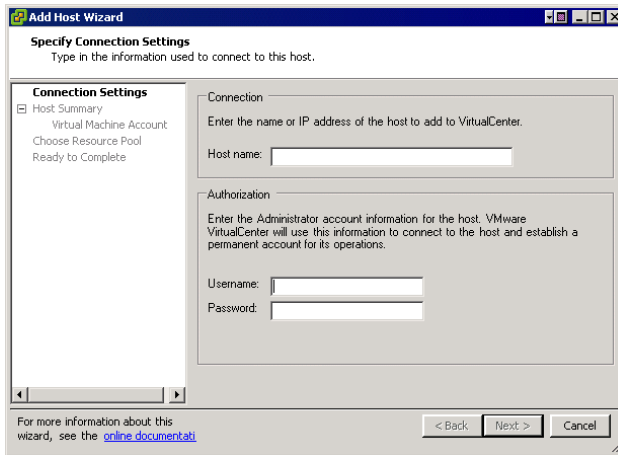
Add Host Wizard

Specify Connection Settings
Type in the information used to connect to this host.

Connection Settings
Host Summary
Virtual Machine Account
Choose Resource Pool
Ready to Complete

Connection

Enter the name or IP address of the host to add to VirtualCenter.

Host name:

Authorization

Enter the Administrator account information for the host. VMware VirtualCenter will use this information to connect to the host and establish a permanent account for its operations.

Username:
Password:

For more information about this wizard, see the online documentati

< Back
Next >
Cancel